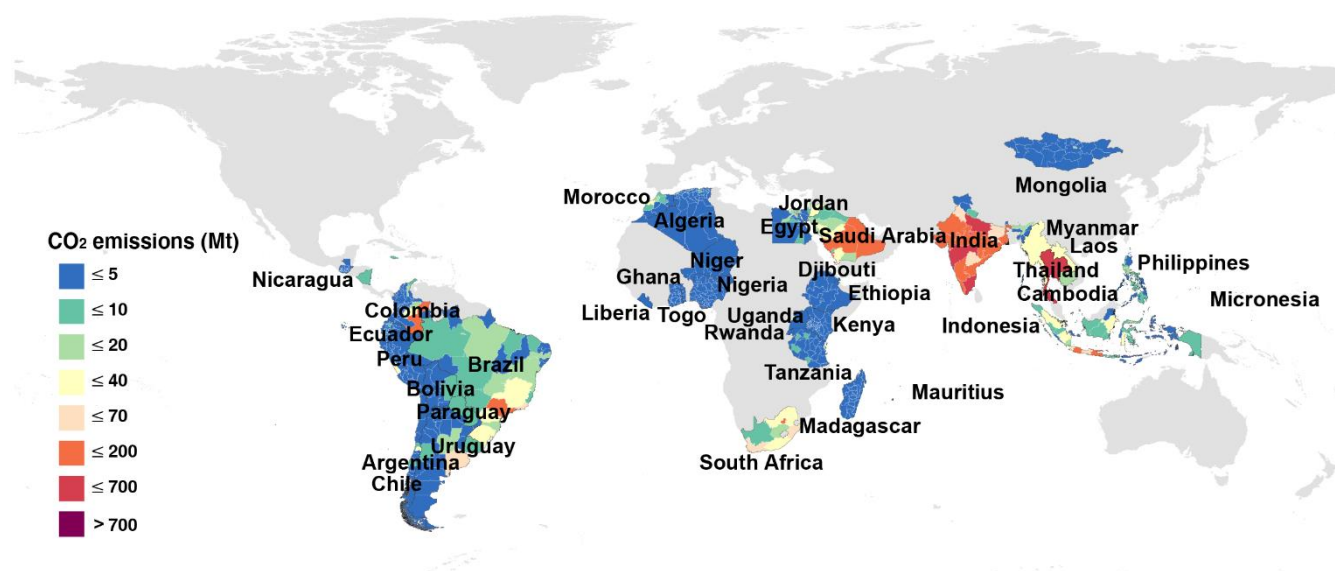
$CO_2$ emissions (Mt)
≤ 5
≤ 10
≤ 20
≤ 40
≤ 70
≤ 200
≤ 700
> 700

Mongolia
Morocco
Jordan
Algeria
Egypt
Saudi Arabia
India
Myanmar
Laos
Nicaragua
Ghana
Niger
Djibouti
Thailand
Philippines
Nigeria
Ethiopia
Cambodia
Colombia
Liberia
Togo
Uganda
Micronesia
Ecuador
Rwanda
Kenya
Indonesia
Peru
Brazil
Bolivia
Tanzania
Mauritius
Paraguay
Madagascar
Uruguay
Argentina
South Africa
Chile